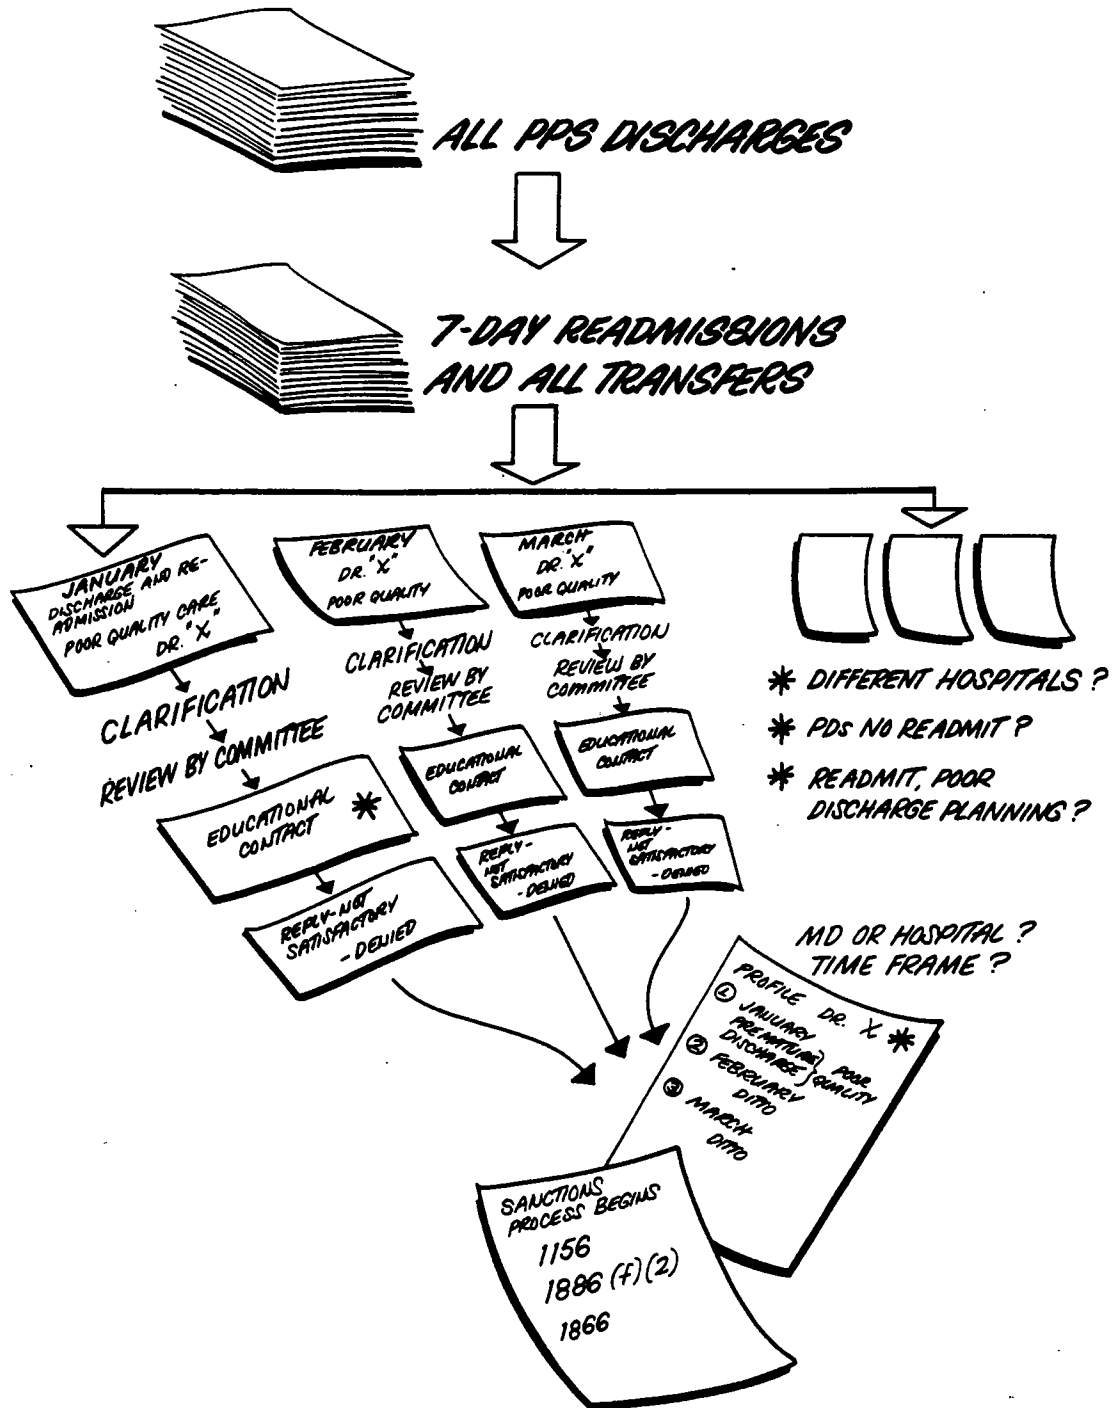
ALL PPS DISCHARGES

7-DAY READMISSIONS AND ALL TRANSFERS

JANUARY DISCHARGE AND READMISSION POOR QUALITY CARE DR. "X"

CLARIFICATION

REVIEW BY COMMITTEE

EDUCATIONAL CONTACT *

REPLY-NOT SATISFACTORY - DENIED

FEBRUARY DR. "X" POOR QUALITY

CLARIFICATION

REVIEW BY COMMITTEE

EDUCATIONAL CONTACT

REPLY-NOT SATISFACTORY - DENIED

MARCH DR. "X" POOR QUALITY

CLARIFICATION

REVIEW BY COMMITTEE

EDUCATIONAL CONTACT

REPLY-NOT SATISFACTORY - DENIED

* DIFFERENT HOSPITALS ?

* PDs NO READMIT ?

* READMIT, POOR DISCHARGE PLANNING ?

MD OR HOSPITAL ? TIME FRAME ?

PROFILE DR. X *
① JANUARY PREMATURE DISCHARGE } POOR QUALITY
② FEBRUARY DITTO
③ MARCH DITTO

SANCTIONS PROCESS BEGINS
1156
1886 (f)(2)
1866